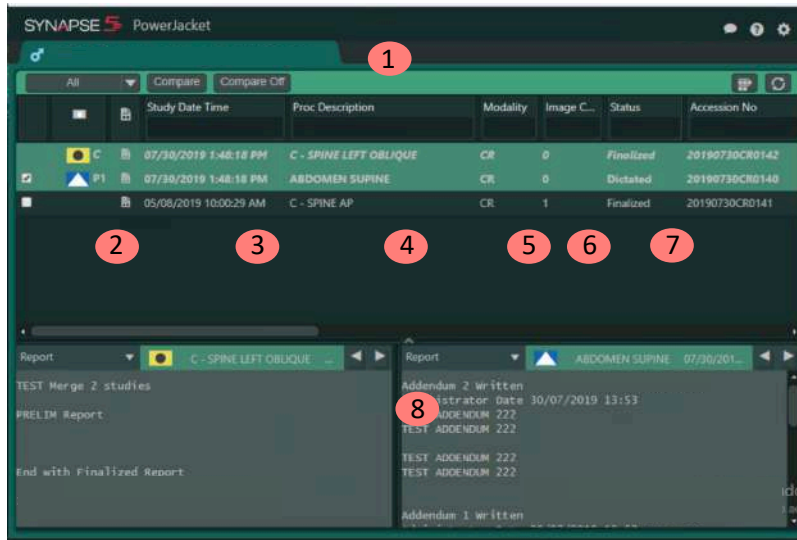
SYNAPSE 5 PowerJacket

1

All Compare Compare Off

| | | | Study Date Time | Proc Description | Modality | Image C... | Status | Accession No |
|---|---|---|---|---|---|---|---|---|
| | C | | 07/30/2019 1:48:18 PM | C - SPINE LEFT OBLIQUE | CR | 0 | Finalized | 20190730CR0142 |
| ☑ | P1 | | 07/30/2019 1:48:18 PM | ABDOMEN SUPINE | CR | 0 | Dictated | 20190730CR0140 |
| ☐ | | | 05/08/2019 10:00:29 AM | C - SPINE AP | CR | 1 | Finalized | 20190730CR0141 |

2 3 4 5 6 7

Report C - SPINE LEFT OBLIQUE ...

TEST Merge 2 studies

PRELIM Report

End with Finalized Report

Report ABDOMEN SUPINE 07/30/201...

Addendum 2 Written
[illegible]istrator Date 30/07/2019 13:53
8
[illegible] ADDENDUM 222
TEST ADDENDUM 222

TEST ADDENDUM 222
TEST ADDENDUM 222

Addendum 1 Written